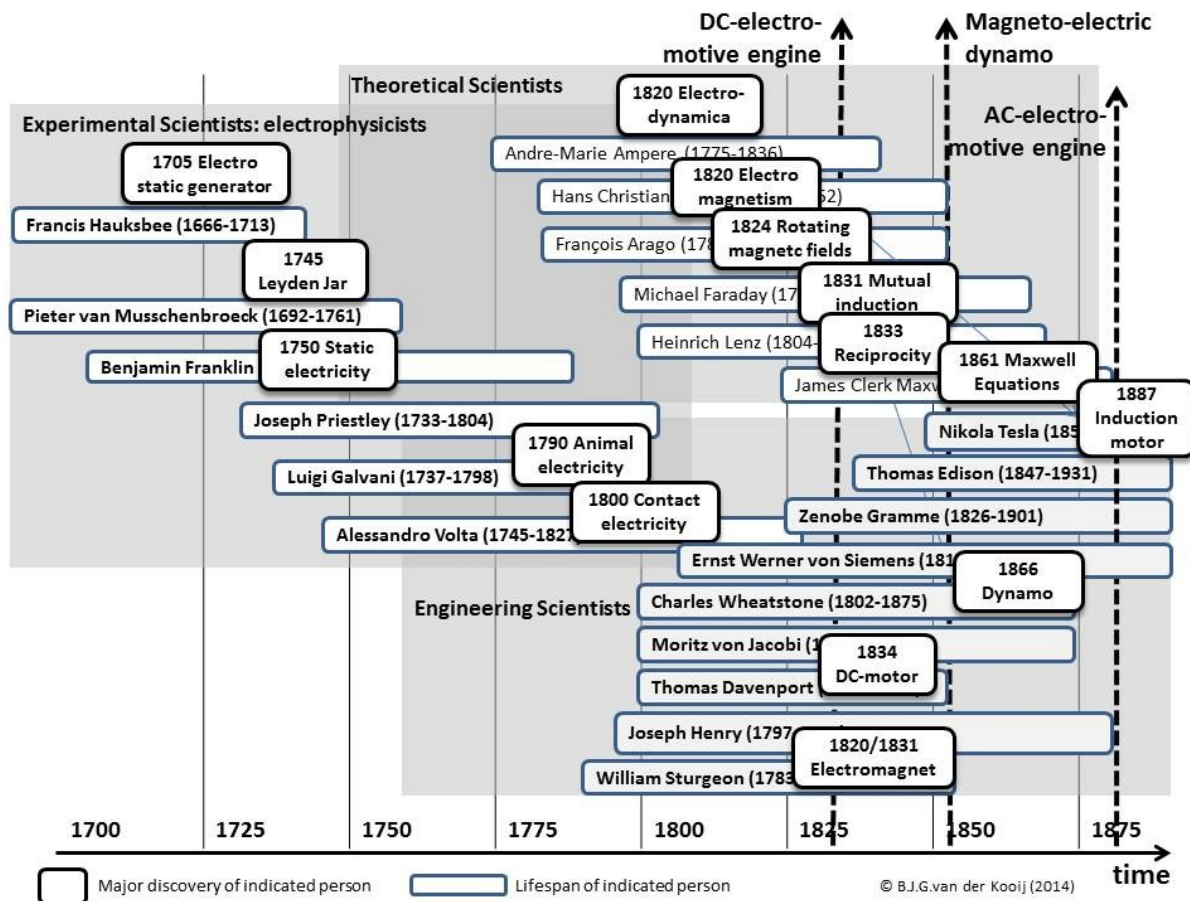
DC-electro-motive engine

Magneto-electric dynamo

Theoretical Scientists

1820 Electro-dynamica

Experimental Scientists: electrophysicists

AC-electro-motive engine

Andre-Marie Ampere (1775-1836)

1705 Electro static generator

Hans Christian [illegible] 1820 Electro magnetism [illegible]52)

Francis Hauksbee (1666-1713)

1824 Rotating magnetc fields

François Arago (178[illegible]

1745 Leyden Jar

Michael Faraday (17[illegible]

1831 Mutual induction

Pieter van Musschenbroeck (1692-1761)

Heinrich Lenz (1804-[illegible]

1833 Reciprocity

Benjamin Franklin

1750 Static electricity

1861 Maxwell Equations

James Clerk Maxw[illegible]

1887 Induction motor

Joseph Priestley (1733-1804)

Nikola Tesla (185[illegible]

1790 Animal electricity

Luigi Galvani (1737-1798)

Thomas Edison (1847-1931)

1800 Contact electricity

Zenobe Gramme (1826-1901)

Alessandro Volta (1745-1827)

Ernst Werner von Siemens (181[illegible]

1866 Dynamo

Engineering Scientists

Charles Wheatstone (1802-1875)

Moritz von Jacobi (1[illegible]

1834 DC-motor

Thomas Davenport ([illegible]

Joseph Henry (1797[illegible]

1820/1831 Electromagnet

William Sturgeon (1783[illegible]

1700 1725 1750 1775 1800 1825 1850 1875

time

Major discovery of indicated person

Lifespan of indicated person

© B.J.G.van der Kooij (2014)